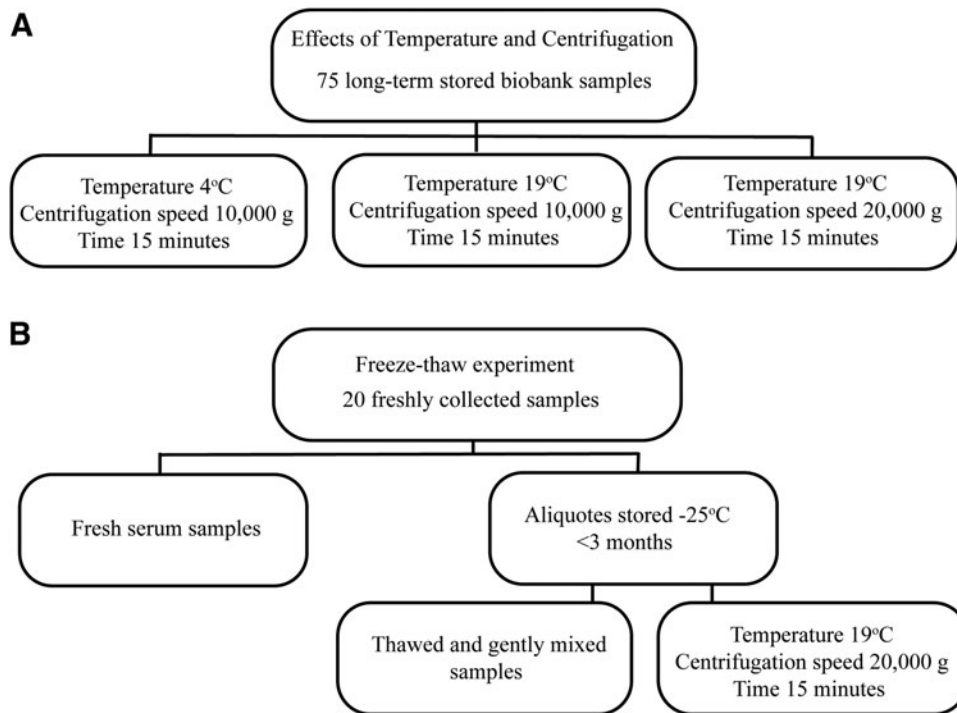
A

Effects of Temperature and Centrifugation
75 long-term stored biobank samples

Temperature 4°C
Centrifugation speed 10,000 g
Time 15 minutes

Temperature 19°C
Centrifugation speed 10,000 g
Time 15 minutes

Temperature 19°C
Centrifugation speed 20,000 g
Time 15 minutes

B

Freeze-thaw experiment
20 freshly collected samples

Fresh serum samples

Aliquotes stored -25°C
<3 months

Thawed and gently mixed samples

Temperature 19°C
Centrifugation speed 20,000 g
Time 15 minutes